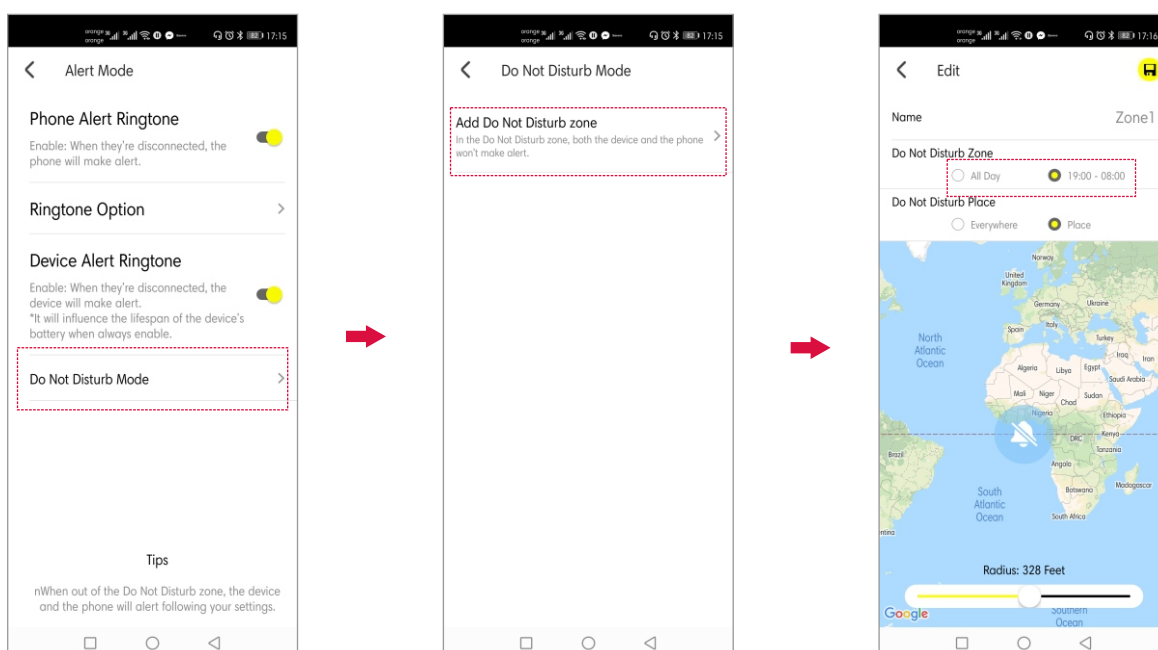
orange orange 17:15

Alert Mode

Phone Alert Ringtone

Enable: When they're disconnected, the phone will make alert.

Ringtone Option

Device Alert Ringtone

Enable: When they're disconnected, the device will make alert. *It will influence the lifespan of the device's battery when always enable.

Do Not Disturb Mode

Tips

nWhen out of the Do Not Disturb zone, the device and the phone will alert following your settings.

orange orange 17:15

Do Not Disturb Mode

Add Do Not Disturb zone

In the Do Not Disturb zone, both the device and the phone won't make alert.

orange orange 17:16

Edit

Name

Zone1

Do Not Disturb Zone

All Day

19:00 - 08:00

Do Not Disturb Place

Everywhere

Place

Norway

United Kingdom

Germany

Ukraine

North Atlantic Ocean

Spain

Italy

Turkey

Iraq

Iran

Algeria

Libya

Egypt

Saudi Arabia

Mali

Niger

Chad

Sudan

Nigeria

Ethiopia

Kenya

DRC

Tanzania

Brazil

Angola

South Atlantic Ocean

Botswana

Madagascar

South Africa

Radius: 328 Feet

Google

Southern Ocean